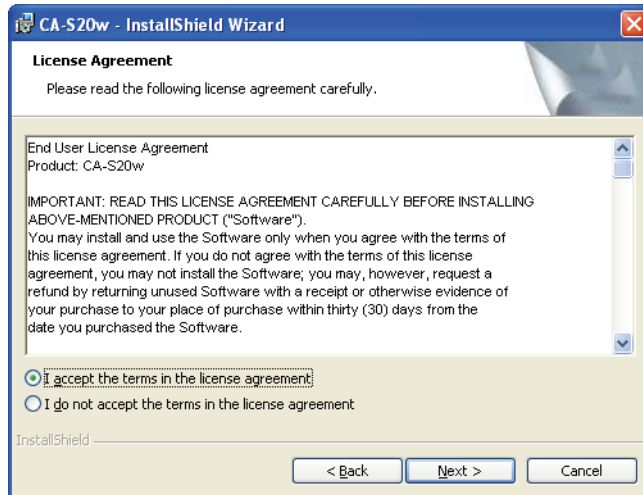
CA-S20w - InstallShield Wizard

License Agreement

Please read the following license agreement carefully.

End User License Agreement
Product: CA-S20w

IMPORTANT: READ THIS LICENSE AGREEMENT CAREFULLY BEFORE INSTALLING ABOVE-MENTIONED PRODUCT ("Software").
You may install and use the Software only when you agree with the terms of this license agreement. If you do not agree with the terms of this license agreement, you may not install the Software; you may, however, request a refund by returning unused Software with a receipt or otherwise evidence of your purchase to your place of purchase within thirty (30) days from the date you purchased the Software.

I accept the terms in the license agreement

I do not accept the terms in the license agreement

InstallShield

< Back

Next >

Cancel